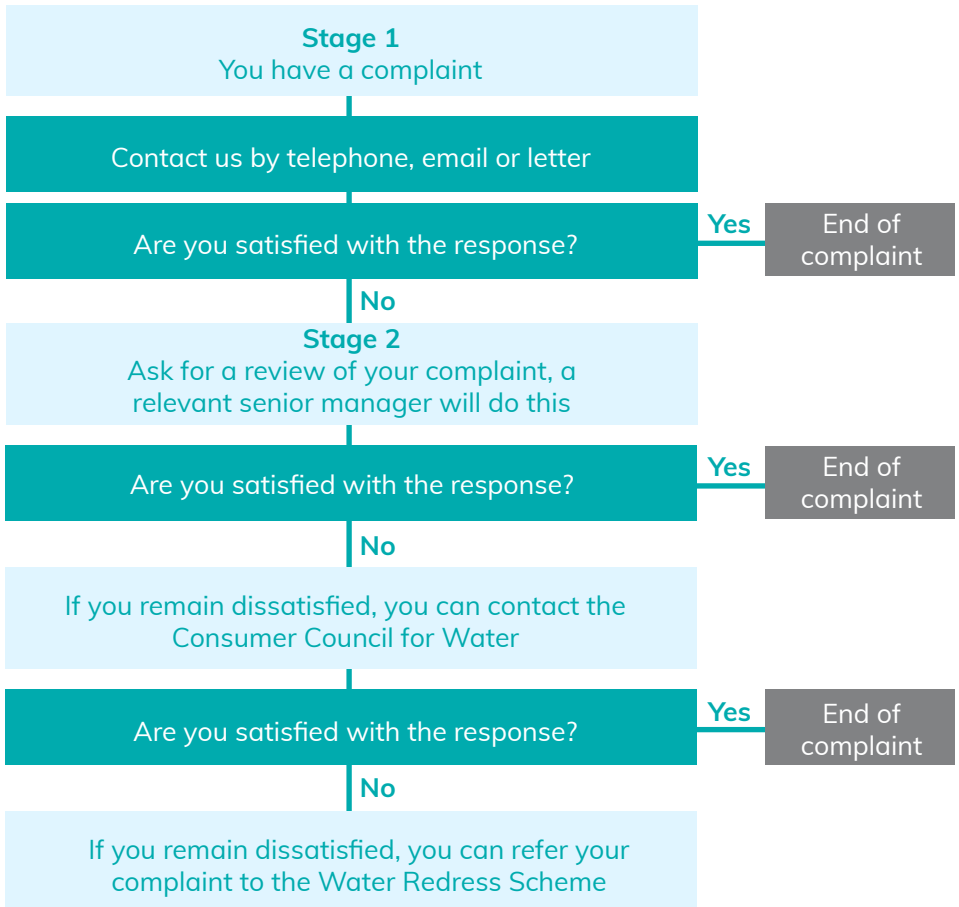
Stage 1
You have a complaint

Contact us by telephone, email or letter

Are you satisfied with the response?

Yes

End of complaint

No

Stage 2
Ask for a review of your complaint, a relevant senior manager will do this

Are you satisfied with the response?

Yes

End of complaint

No

If you remain dissatisfied, you can contact the Consumer Council for Water

Are you satisfied with the response?

Yes

End of complaint

No

If you remain dissatisfied, you can refer your complaint to the Water Redress Scheme